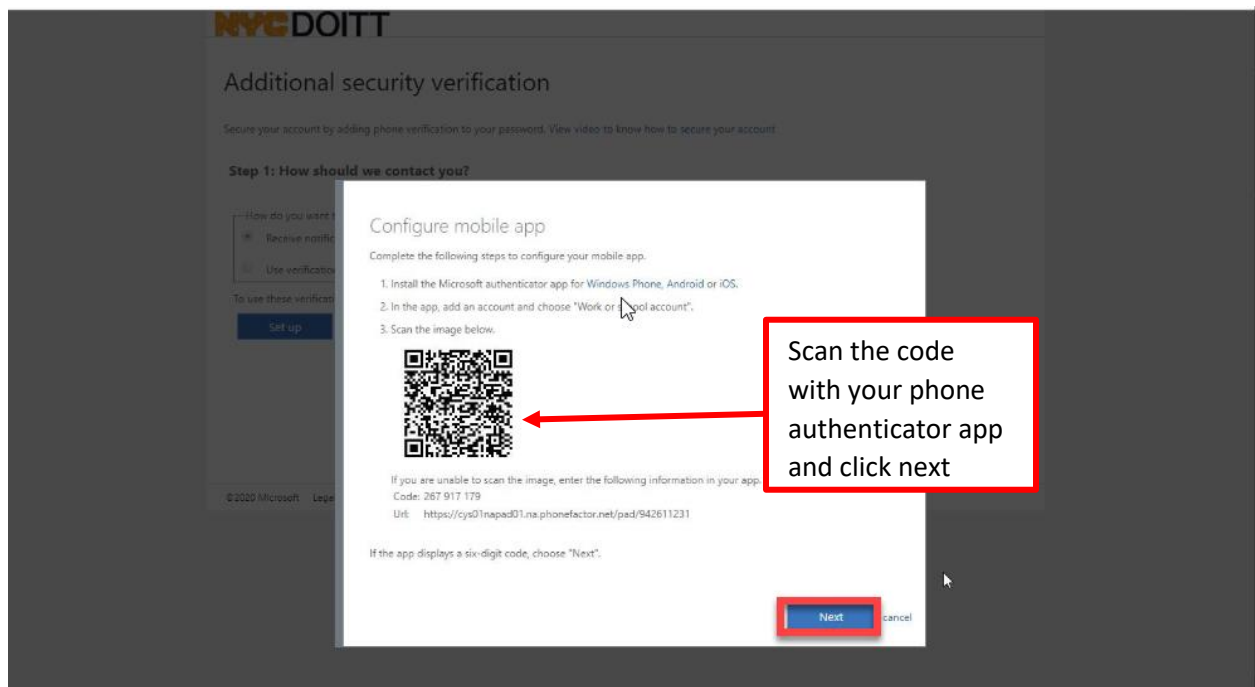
NYC DOITT

Additional security verification

Secure your account by adding phone verification to your password. View video to know how to secure your account

Step 1: How should we contact you?

How do you want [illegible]

Receive notific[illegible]

Use verificatio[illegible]

To use these verificat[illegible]

Set up

©2020 Microsoft Lega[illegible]

Configure mobile app

Complete the following steps to configure your mobile app.

1. Install the Microsoft authenticator app for Windows Phone, Android or iOS.

2. In the app, add an account and choose "Work or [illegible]ool account".

3. Scan the image below.

If you are unable to scan the image, enter the following information in your app.

Code: 267 917 179

Url: https://cys01napad01.na.phonefactor.net/pad/942611231

If the app displays a six-digit code, choose "Next".

Next cancel

Scan the code with your phone authenticator app and click next